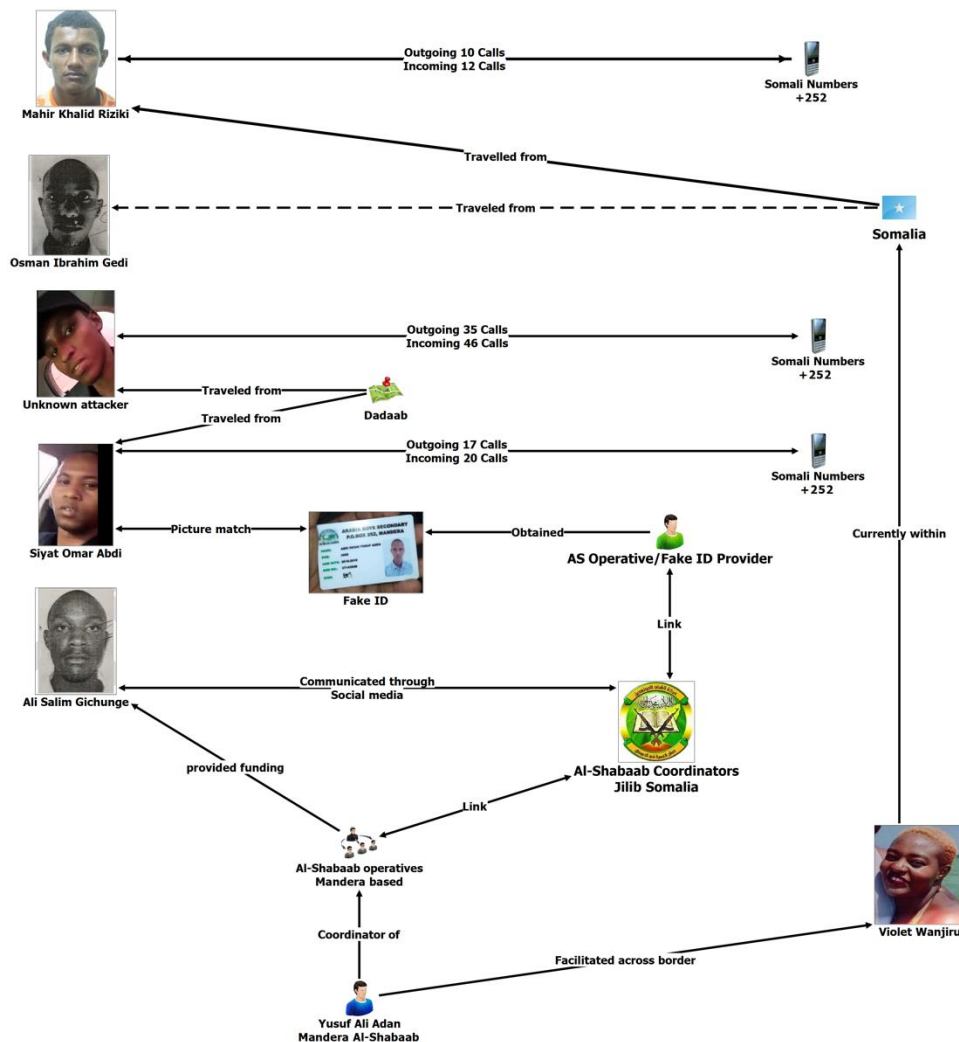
Mahir Khalid Riziki

Outgoing 10 Calls
Incoming 12 Calls

Somali Numbers
+252

Travelled from

Osman Ibrahim Gedi

Traveled from

Somalia

Unknown attacker

Outgoing 35 Calls
Incoming 46 Calls

Somali Numbers
+252

Traveled from

Traveled from

Dadaab

Siyat Omar Abdi

Outgoing 17 Calls
Incoming 20 Calls

Somali Numbers
+252

Picture match

ARABIA BOYS SECONDARY

Fake ID

Obtained

AS Operative/Fake ID Provider

Currently within

Link

Ali Salim Gichunge

Communicated through
Social media

Al-Shabaab Coordinators
Jilib Somalia

provided funding

Link

Al-Shabaab operatives
Mandera based

Coordinator of

Violet Wanjiru

Facilitated across border

Yusuf Ali Adan
Mandera Al-Shabaab